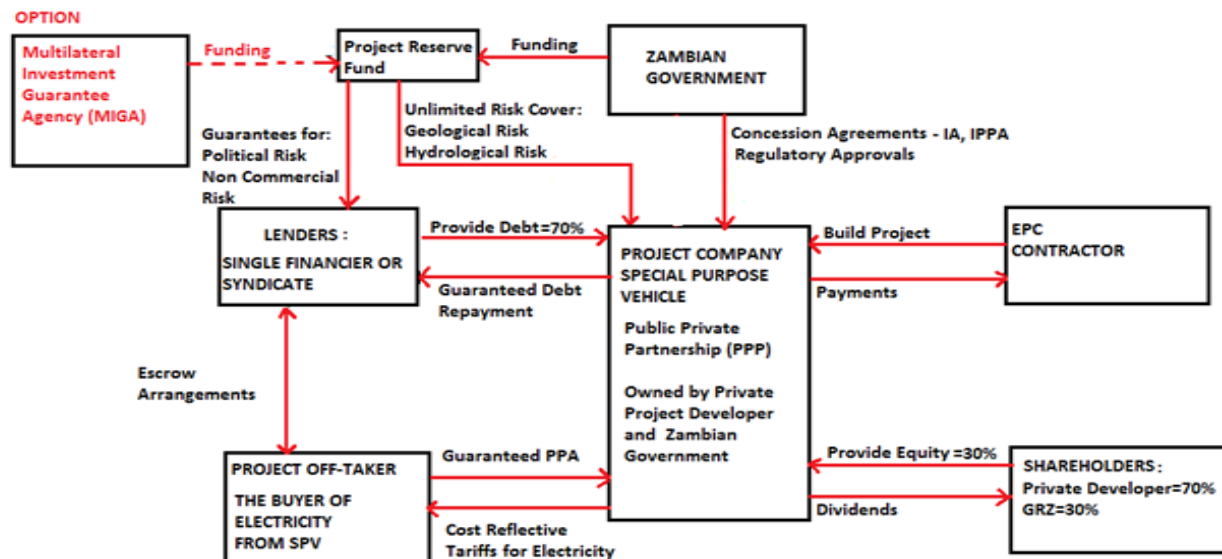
OPTION

Multilateral Investment Guarantee Agency (MIGA)

Funding

Project Reserve Fund

Funding

ZAMBIAN GOVERNMENT

Unlimited Risk Cover: Geological Risk Hydrological Risk

Guarantees for: Political Risk Non Commercial Risk

Concession Agreements - IA, IPPA Regulatory Approvals

LENDERS : SINGLE FINANCIER OR SYNDICATE

Provide Debt=70%

Guaranteed Debt Repayment

PROJECT COMPANY SPECIAL PURPOSE VEHICLE

Public Private Partnership (PPP)

Owned by Private Project Developer and Zambian Government

Build Project

Payments

EPC CONTRACTOR

Escrow Arrangements

PROJECT OFF-TAKER

THE BUYER OF ELECTRICITY FROM SPV

Guaranteed PPA

Cost Reflective Tariffs for Electricity

Provide Equity =30%

Dividends

SHAREHOLDERS : Private Developer=70% GRZ=30%